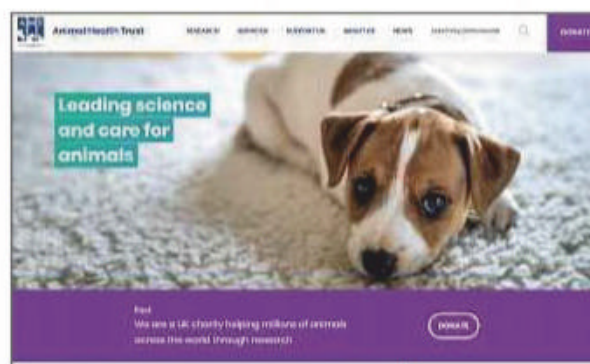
Animal Health Trust

RESEARCH SERVICES SUPPORT US ABOUT US NEWS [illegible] DONATE

Leading science and care for animals

Fact
We are a UK charity helping millions of animals across the world through research

DONATE